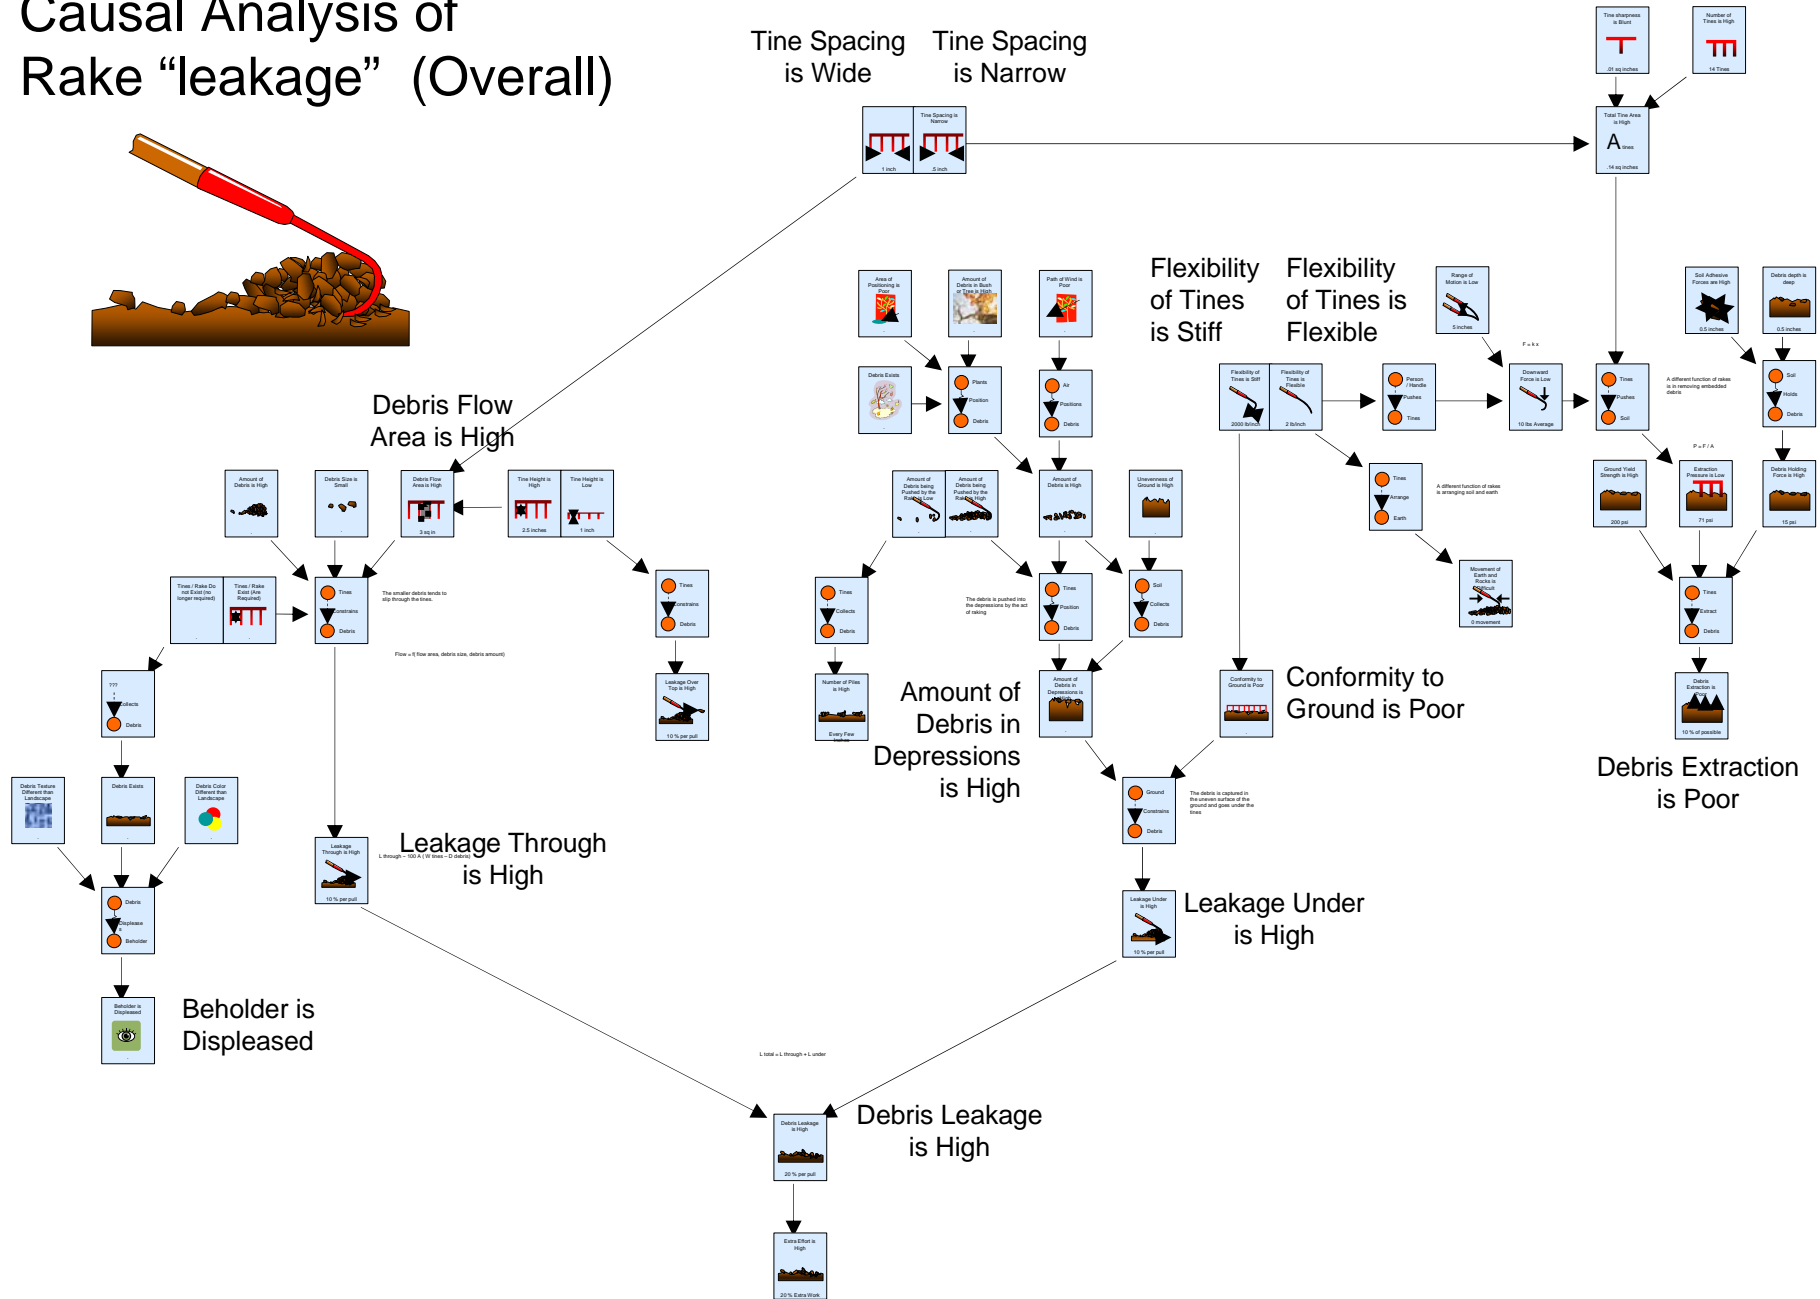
Causal Analysis of Rake “leakage” (Overall)

Tine Spacing is Wide

Tine Spacing is Narrow

Tine sharpness is Blunt
.01 sq inches

Number of Tines is High
14 Tines

Tine Spacing is Narrow
1 inch
.5 inch

Total Tine Area is High
$A_{tines}$
.14 sq inches

Flexibility of Tines is Stiff

Flexibility of Tines is Flexible

Range of Motion is Low
5 inches

Soil Adhesive Forces are High
0.5 inches

Debris depth is deep
0.5 inches

Debris Flow Area is High

Area of Positioning is Poor

Amount of Debris in Bush or Tree is High

Path of Wind is Poor

Debris Exists

Plants
Position
Debris

Air
Positions
Debris

Flexibility of Tines is Stiff
Flexibility of Tines is Flexible
2000 lb/inch
2 lb/inch

Person / Handle
Pushes
Tines

F = k x

Downward Force is Low
10 lbs Average

Tines
Pushes
Soil

A different function of rakes is in removing embedded debris

Soil
Holds
Debris

Amount of Debris is High

Debris Size is Small

Debris Flow Area is High
3 sq in

Tine Height is High
2.5 inches

Tine Height is Low
1 inch

Amount of Debris being Pushed by the Rake is Low

Amount of Debris being Pushed by the Rake is High

Amount of Debris is High

Unevenness of Ground is High

Tines
Arrange
Earth

A different function of rakes is arranging soil and earth

P = F / A

Ground Yield Strength is High
200 psi

Extraction Pressure is Low
71 psi

Debris Holding Force is High
15 psi

Tines / Rake Do not Exist (no longer required)

Tines / Rake Exist (Are Required)

Tines
Constrains
Debris

The smaller debris tends to slip through the tines.

Tines
Constrains
Debris

Tines
Collects
Debris

The debris is pushed into the depressions by the act of raking

Tines
Position
Debris

Soil
Collects
Debris

Movement of Earth and Rocks is Difficult
0 movement

Tines
Extract
Debris

Flow = f( flow area, debris size, debris amount)

???
Collects
Debris

Leakage Over Top is High
10 % per pull

Number of Piles is High
Every Few Inches

Amount of Debris in Depressions is High

Amount of Debris in Depressions is High

Conformity to Ground is Poor

Conformity to Ground is Poor

Debris Extraction is Poor
10 % of possible

Debris Extraction is Poor

Debris Texture Different than Landscape

Debris Exists

Debris Color Different than Landscape

Ground
Constrains
Debris

The debris is captured in the uneven surface of the ground and goes under the tines

Leakage Through is High
10 % per pull

L through ~ 100 A ( W tines – D debris)

Leakage Through is High

Debris
Displease
Beholder

Leakage Under is High
10 % per pull

Leakage Under is High

Beholder is Displeased

Beholder is Displeased

L total = L through + L under

Debris Leakage is High
20 % per pull

Debris Leakage is High

Extra Effort is High
20 % Extra Work